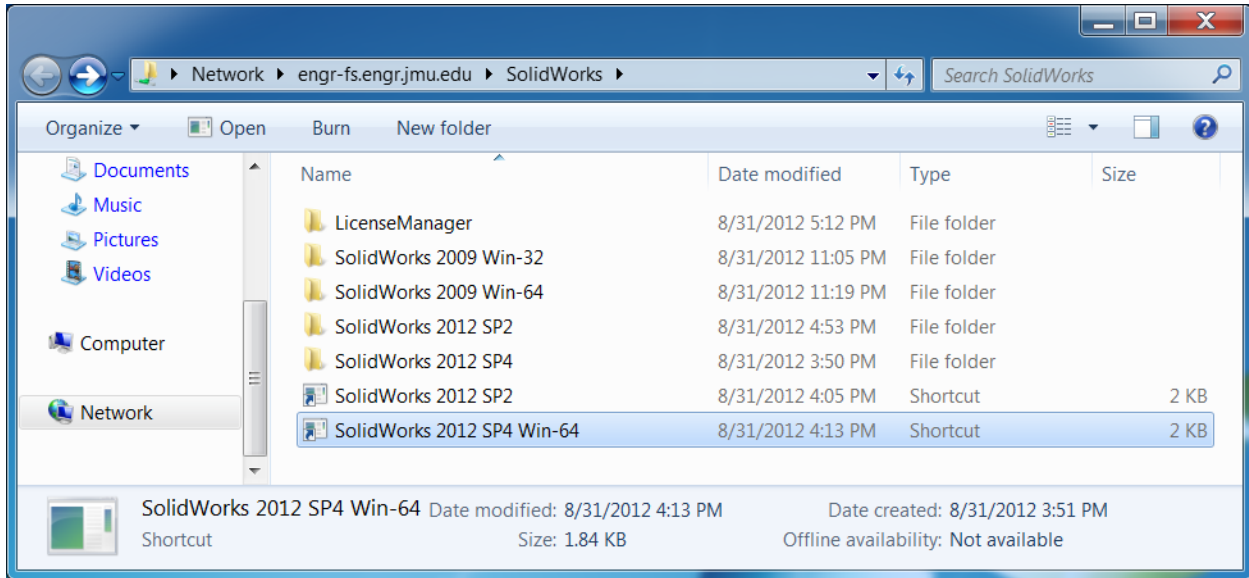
▸ Network ▸ engr-fs.engr.jmu.edu ▸ SolidWorks ▸

Search SolidWorks

Organize ▾ Open Burn New folder

Documents
Music
Pictures
Videos

Computer

Network

| Name | Date modified | Type | Size |
|---|---|---|---|
| LicenseManager | 8/31/2012 5:12 PM | File folder | |
| SolidWorks 2009 Win-32 | 8/31/2012 11:05 PM | File folder | |
| SolidWorks 2009 Win-64 | 8/31/2012 11:19 PM | File folder | |
| SolidWorks 2012 SP2 | 8/31/2012 4:53 PM | File folder | |
| SolidWorks 2012 SP4 | 8/31/2012 3:50 PM | File folder | |
| SolidWorks 2012 SP2 | 8/31/2012 4:05 PM | Shortcut | 2 KB |
| SolidWorks 2012 SP4 Win-64 | 8/31/2012 4:13 PM | Shortcut | 2 KB |

SolidWorks 2012 SP4 Win-64 Date modified: 8/31/2012 4:13 PM Date created: 8/31/2012 3:51 PM
Shortcut Size: 1.84 KB Offline availability: Not available